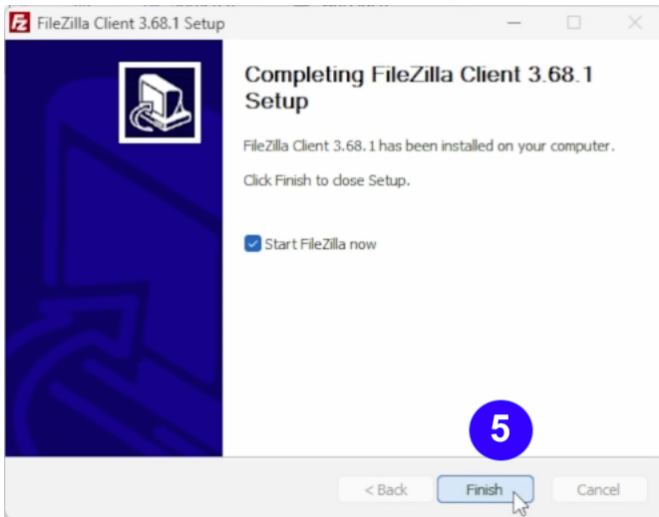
FileZilla Client 3.68.1 Setup

Completing FileZilla Client 3.68.1 Setup

FileZilla Client 3.68.1 has been installed on your computer.

Click Finish to close Setup.

Start FileZilla now

5

< Back

Finish

Cancel